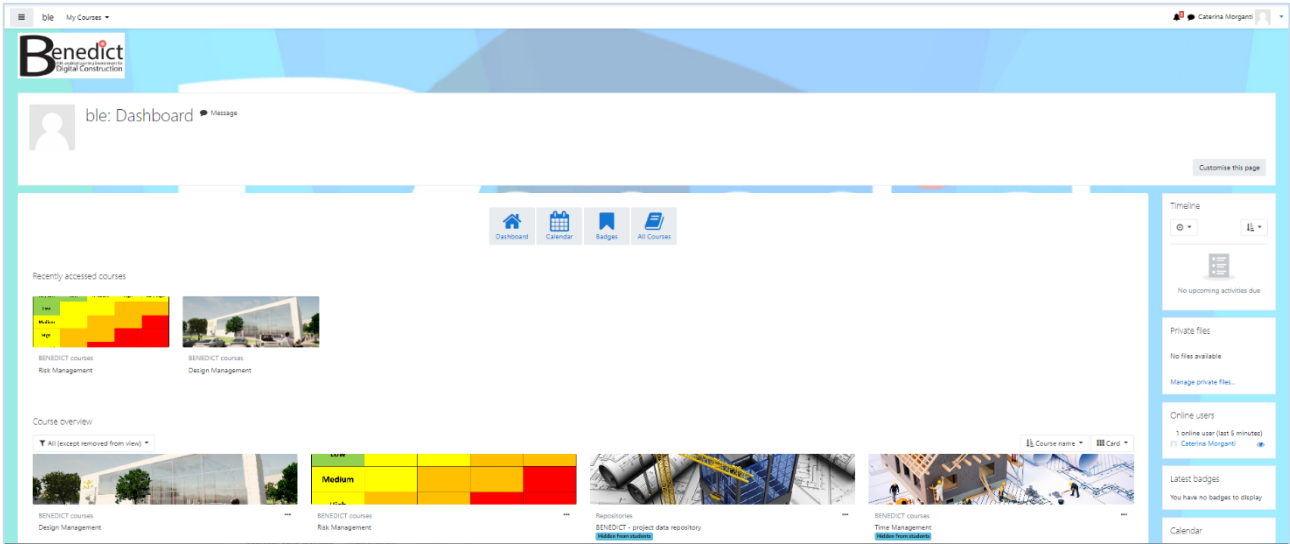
ble My Courses

Caterina Morganti

Benedict
BIM-enabled Learning Environment for Digital Construction

ble: Dashboard Message

Customise this page

Dashboard Calendar Badges All Courses

Recently accessed courses

Low
Medium
High

BENEDICT courses
Risk Management

BENEDICT courses
Design Management

Course overview

All (except removed from view)

Course name Card

Low
Medium
High

BENEDICT courses
Design Management

BENEDICT courses
Risk Management

Repositories
BENEDICT - project data repository
Hidden from students

BENEDICT courses
Time Management
Hidden from students

Timeline

No upcoming activities due

Private files

No files available

Manage private files...

Online users

1 online user (last 5 minutes)
Caterina Morganti

Latest badges

You have no badges to display

Calendar